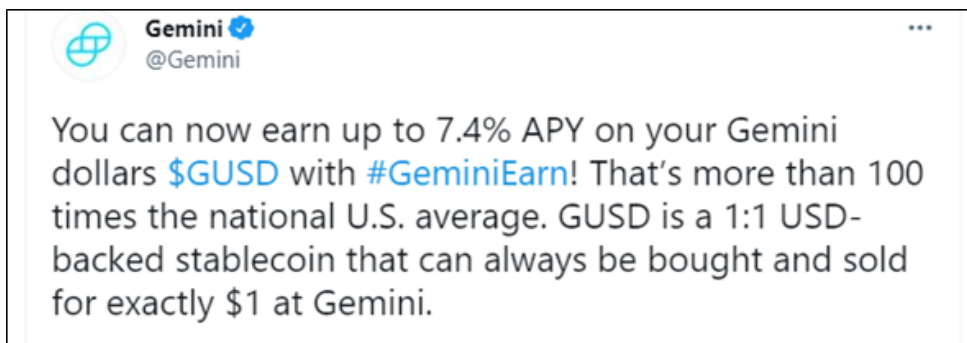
Gemini
@Gemini

...

You can now earn up to 7.4% APY on your Gemini dollars \$GUSD with #GeminiEarn! That's more than 100 times the national U.S. average. GUSD is a 1:1 USD-backed stablecoin that can always be bought and sold for exactly \$1 at Gemini.